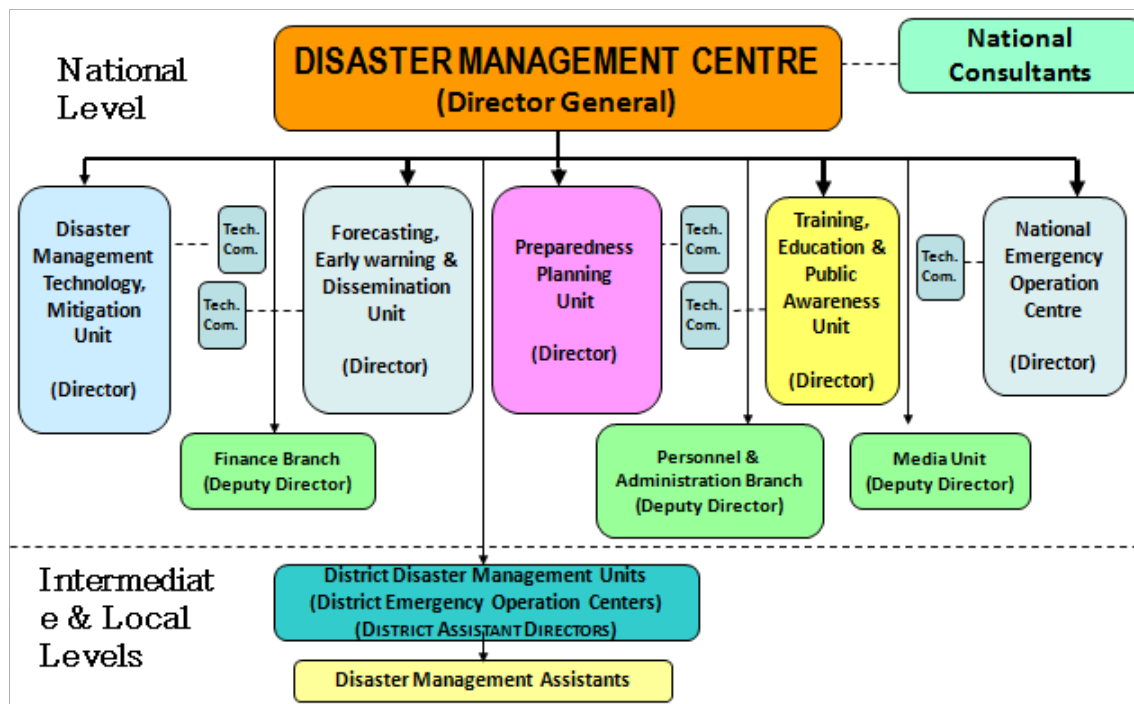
National Level

DISASTER MANAGEMENT CENTRE
(Director General)

National Consultants

Disaster Management Technology, Mitigation Unit

(Director)

Tech. Com.

Tech. Com.

Forecasting, Early warning & Dissemination Unit

(Director)

Preparedness Planning Unit

(Director)

Tech. Com.

Tech. Com.

Training, Education & Public Awareness Unit

(Director)

Tech. Com.

National Emergency Operation Centre

(Director)

Finance Branch
(Deputy Director)

Personnel & Administration Branch
(Deputy Director)

Media Unit
(Deputy Director)

Intermediate & Local Levels

District Disaster Management Units
(District Emergency Operation Centers)
(DISTRICT ASSISTANT DIRECTORS)

Disaster Management Assistants